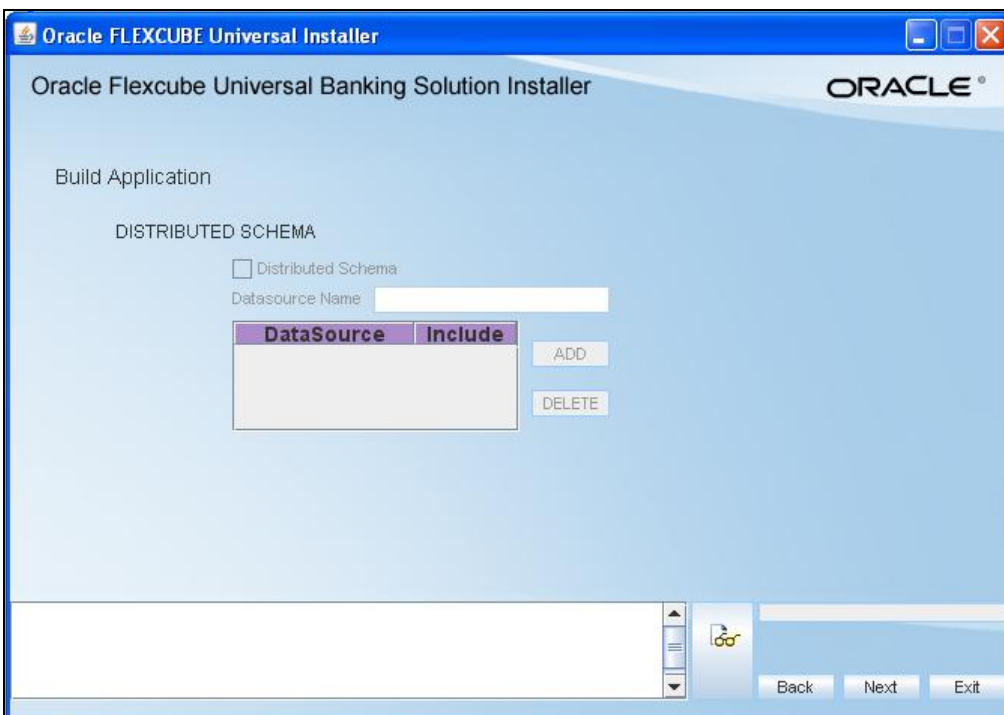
Oracle FLEXCUBE Universal Installer

Oracle Flexcube Universal Banking Solution Installer

ORACLE®

Build Application

DISTRIBUTED SCHEMA

Distributed Schema

Datasource Name

| DataSource | Include |
|---|---|

ADD

DELETE

Back Next Exit